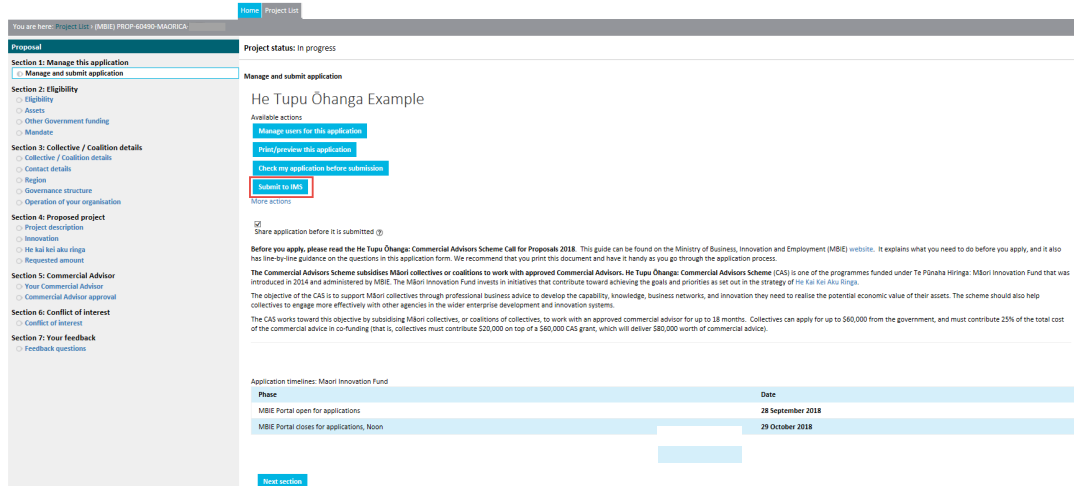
Home Project List

You are here: Project List › (MBIE) PROP-60490-MAORICA-

Proposal

Section 1: Manage this application
Manage and submit application

Section 2: Eligibility
Eligibility
Assets
Other Government funding
Mandate

Section 3: Collective / Coalition details
Collective / Coalition details
Contact details
Region
Governance structure
Operation of your organisation

Section 4: Proposed project
Project description
Innovation
He kai kei aku ringa
Requested amount

Section 5: Commercial Advisor
Your Commercial Advisor
Commercial Advisor approval

Section 6: Conflict of interest
Conflict of interest

Section 7: Your feedback
Feedback questions

Project status: In progress

Manage and submit application

He Tupu Ōhanga Example

Available actions

Manage users for this application

Print/preview this application

Check my application before submission

Submit to IMS

More actions

Share application before it is submitted

Before you apply, please read the He Tupu Ōhanga: Commercial Advisors Scheme Call for Proposals 2018. This guide can be found on the Ministry of Business, Innovation and Employment (MBIE) website. It explains what you need to do before you apply, and it also has line-by-line guidance on the questions in this application form. We recommend that you print this document and have it handy as you go through the application process.

The Commercial Advisors Scheme subsidises Māori collectives or coalitions to work with approved Commercial Advisors. He Tupu Ōhanga: Commercial Advisors Scheme (CAS) is one of the programmes funded under Te Pūnaha Hiringa: Māori Innovation Fund that was introduced in 2014 and administered by MBIE. The Māori Innovation Fund invests in initiatives that contribute toward achieving the goals and priorities as set out in the strategy of He Kai Kei Aku Ringa.

The objective of the CAS is to support Māori collectives through professional business advice to develop the capability, knowledge, business networks, and innovation they need to realise the potential economic value of their assets. The scheme should also help collectives to engage more effectively with other agencies in the wider enterprise development and innovation systems.

The CAS works toward this objective by subsidising Māori collectives, or coalitions of collectives, to work with an approved commercial advisor for up to 18 months. Collectives can apply for up to $60,000 from the government, and must contribute 25% of the total cost of the commercial advice in co-funding (that is, collectives must contribute $20,000 on top of a $60,000 CAS grant, which will deliver $80,000 worth of commercial advice).

Application timelines: Maori Innovation Fund

| Phase | Date |
|---|---|
| MBIE Portal open for applications | 28 September 2018 |
| MBIE Portal closes for applications, Noon | 29 October 2018 |

Next section